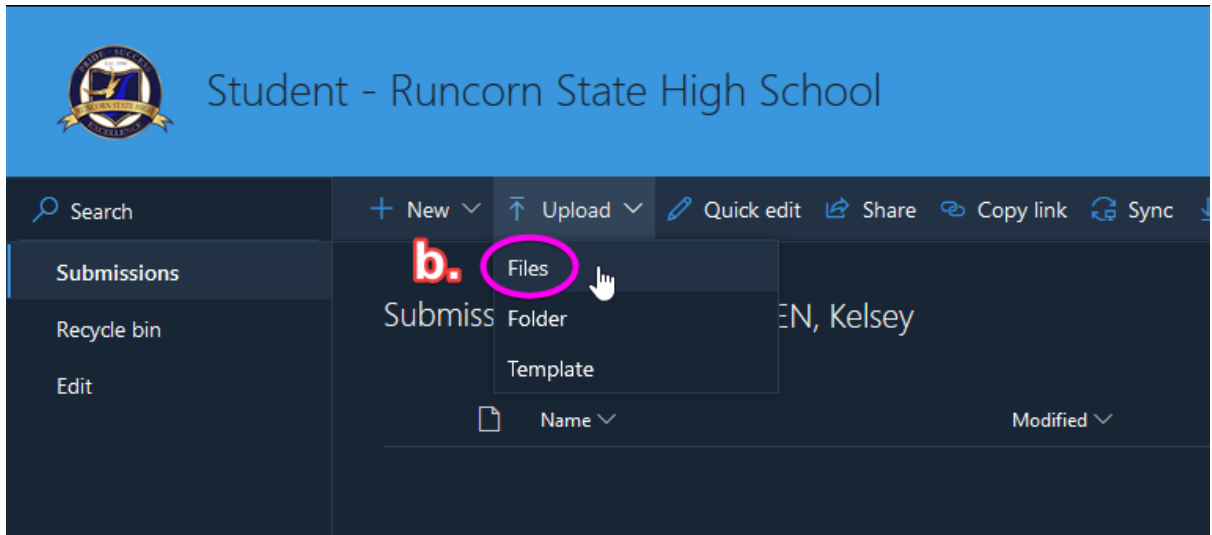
PRIDE · SUCCESS
EST. 1986
RUNCORN STATE HIGH
EXCELLENCE

Student - Runcorn State High School

Search

+ New

Upload

Quick edit

Share

Copy link

Sync

Submissions

Recycle bin

Edit

b.

Files

Folder

Template

Submiss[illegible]EN, Kelsey

Name

Modified